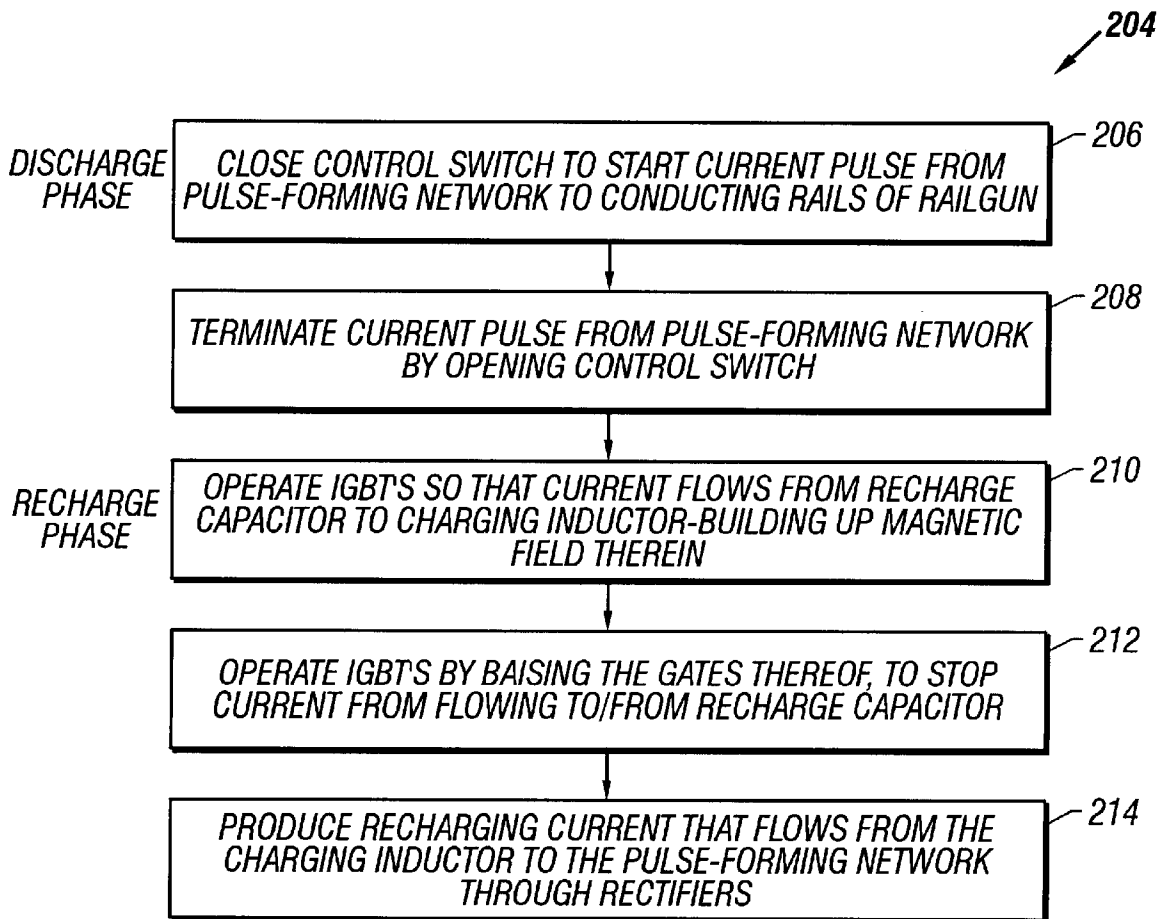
204

DISCHARGE PHASE

CLOSE CONTROL SWITCH TO START CURRENT PULSE FROM PULSE-FORMING NETWORK TO CONDUCTING RAILS OF RAILGUN

206

TERMINATE CURRENT PULSE FROM PULSE-FORMING NETWORK BY OPENING CONTROL SWITCH

208

RECHARGE PHASE

OPERATE IGBT'S SO THAT CURRENT FLOWS FROM RECHARGE CAPACITOR TO CHARGING INDUCTOR-BUILDING UP MAGNETIC FIELD THEREIN

210

OPERATE IGBT'S BY BAISING THE GATES THEREOF, TO STOP CURRENT FROM FLOWING TO/FROM RECHARGE CAPACITOR

212

PRODUCE RECHARGING CURRENT THAT FLOWS FROM THE CHARGING INDUCTOR TO THE PULSE-FORMING NETWORK THROUGH RECTIFIERS

214